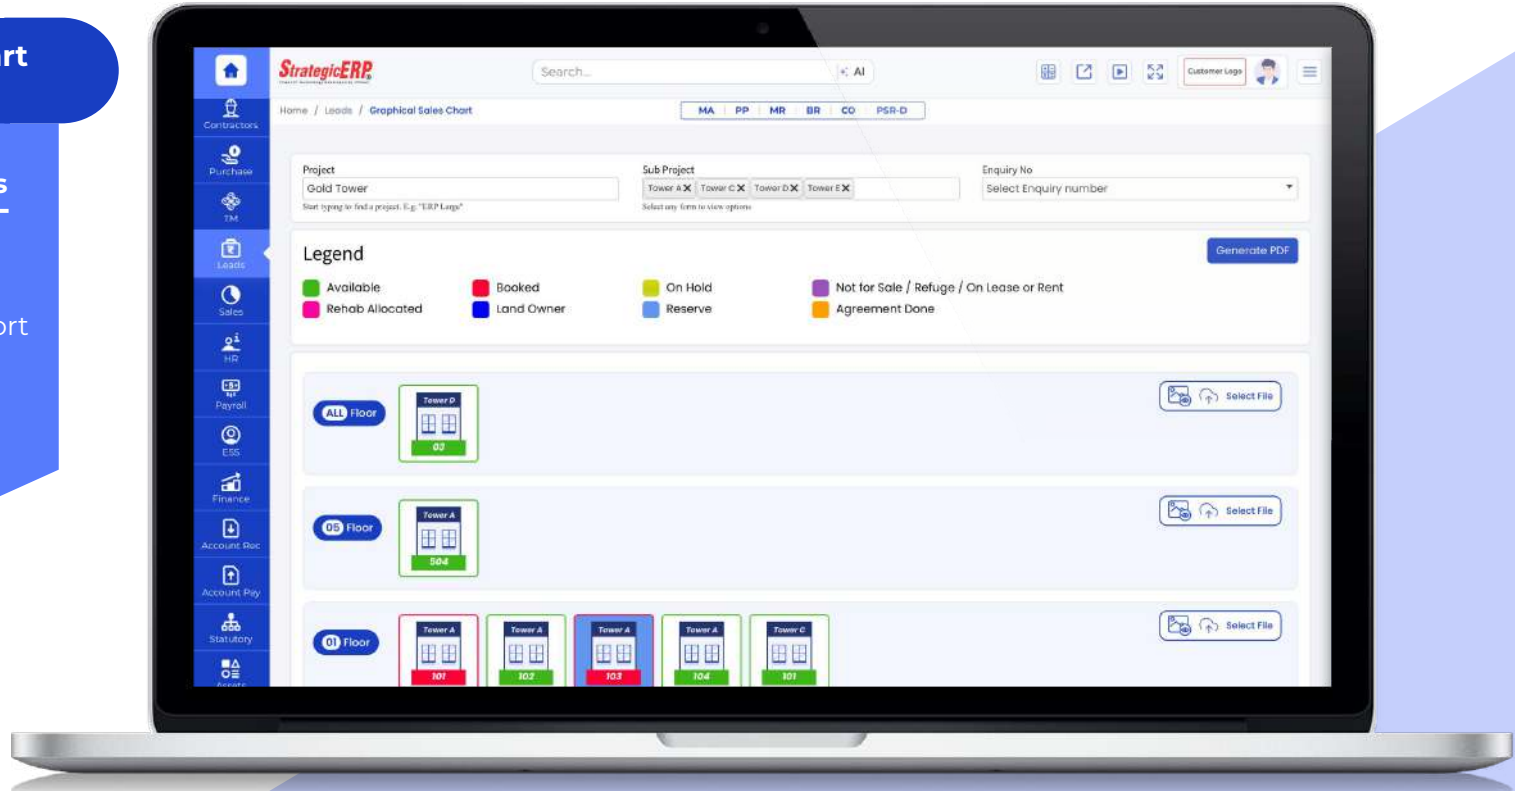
rt

s

ort

Contractors
Purchase
TM
Leads
Sales
HR
Payroll
ESS
Finance
Account Rec
Account Pay
Statutory
Assets

StrategicERP

Search...

AI

Customer Logo

Home / Leads / Graphical Sales Chart

| MA | PP | MR | BR | CO | PSR-D |
|---|---|---|---|---|---|

Project
Gold Tower
Start typing to find a project. E.g. "ERP Logo"

Sub Project
Tower A × Tower C × Tower D × Tower E ×
Select any item to view options

Enquiry No
Select Enquiry number

Legend

Generate PDF

Available
Rehab Allocated
Booked
Land Owner
On Hold
Reserve
Not for Sale / Refuge / On Lease or Rent
Agreement Done

ALL Floor
Tower D
03
Select File

05 Floor
Tower A
504
Select File

01 Floor
Tower A
101
Tower A
102
Tower A
103
Tower A
104
Tower C
101
Select File